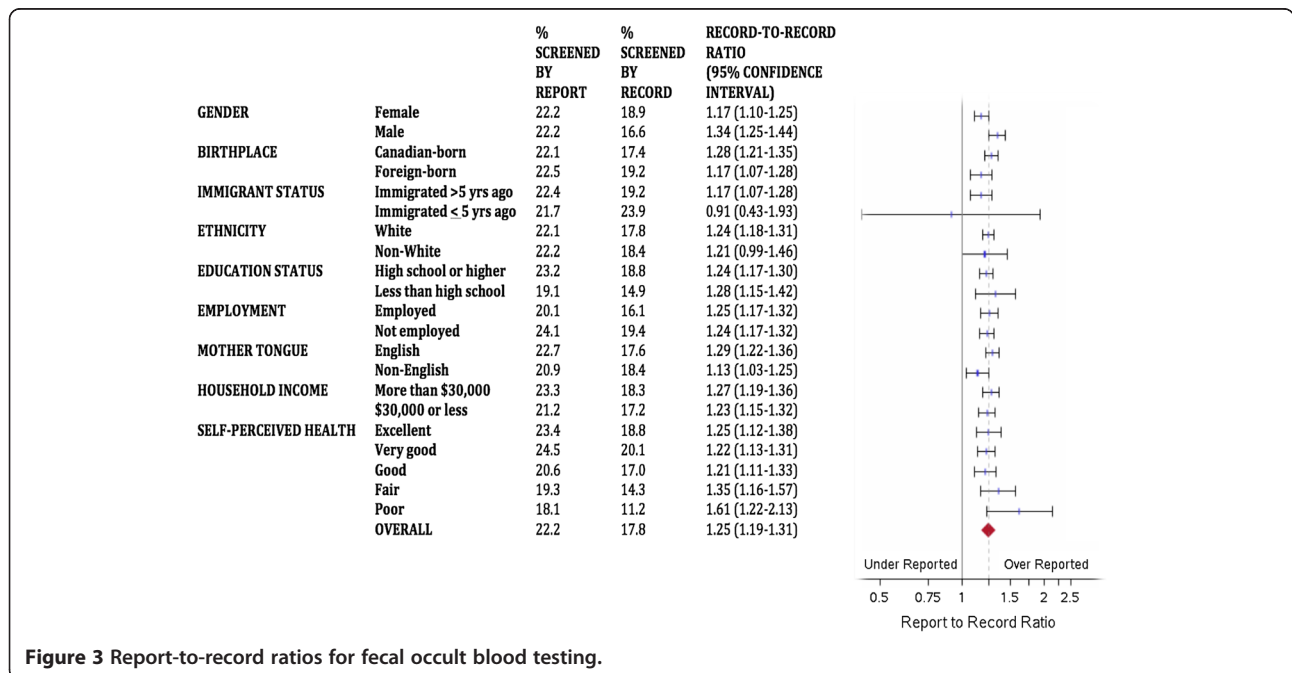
| | | % SCREENED BY REPORT | % SCREENED BY RECORD | RECORD-TO-RECORD RATIO (95% CONFIDENCE INTERVAL) |
|---|---|---|---|---|
| GENDER | Female | 22.2 | 18.9 | 1.17 (1.10-1.25) |
| | Male | 22.2 | 16.6 | 1.34 (1.25-1.44) |
| BIRTHPLACE | Canadian-born | 22.1 | 17.4 | 1.28 (1.21-1.35) |
| | Foreign-born | 22.5 | 19.2 | 1.17 (1.07-1.28) |
| IMMIGRANT STATUS | Immigrated >5 yrs ago | 22.4 | 19.2 | 1.17 (1.07-1.28) |
| | Immigrated $\leq$ 5 yrs ago | 21.7 | 23.9 | 0.91 (0.43-1.93) |
| ETHNICITY | White | 22.1 | 17.8 | 1.24 (1.18-1.31) |
| | Non-White | 22.2 | 18.4 | 1.21 (0.99-1.46) |
| EDUCATION STATUS | High school or higher | 23.2 | 18.8 | 1.24 (1.17-1.30) |
| | Less than high school | 19.1 | 14.9 | 1.28 (1.15-1.42) |
| EMPLOYMENT | Employed | 20.1 | 16.1 | 1.25 (1.17-1.32) |
| | Not employed | 24.1 | 19.4 | 1.24 (1.17-1.32) |
| MOTHER TONGUE | English | 22.7 | 17.6 | 1.29 (1.22-1.36) |
| | Non-English | 20.9 | 18.4 | 1.13 (1.03-1.25) |
| HOUSEHOLD INCOME | More than $30,000 | 23.3 | 18.3 | 1.27 (1.19-1.36) |
| | $30,000 or less | 21.2 | 17.2 | 1.23 (1.15-1.32) |
| SELF-PERCEIVED HEALTH | Excellent | 23.4 | 18.8 | 1.25 (1.12-1.38) |
| | Very good | 24.5 | 20.1 | 1.22 (1.13-1.31) |
| | Good | 20.6 | 17.0 | 1.21 (1.11-1.33) |
| | Fair | 19.3 | 14.3 | 1.35 (1.16-1.57) |
| | Poor | 18.1 | 11.2 | 1.61 (1.22-2.13) |
| | OVERALL | 22.2 | 17.8 | 1.25 (1.19-1.31) |

Under Reported
Over Reported
0.5 0.75 1 1.5 2 2.5
Report to Record Ratio

**Figure 3** Report-to-record ratios for fecal occult blood testing.